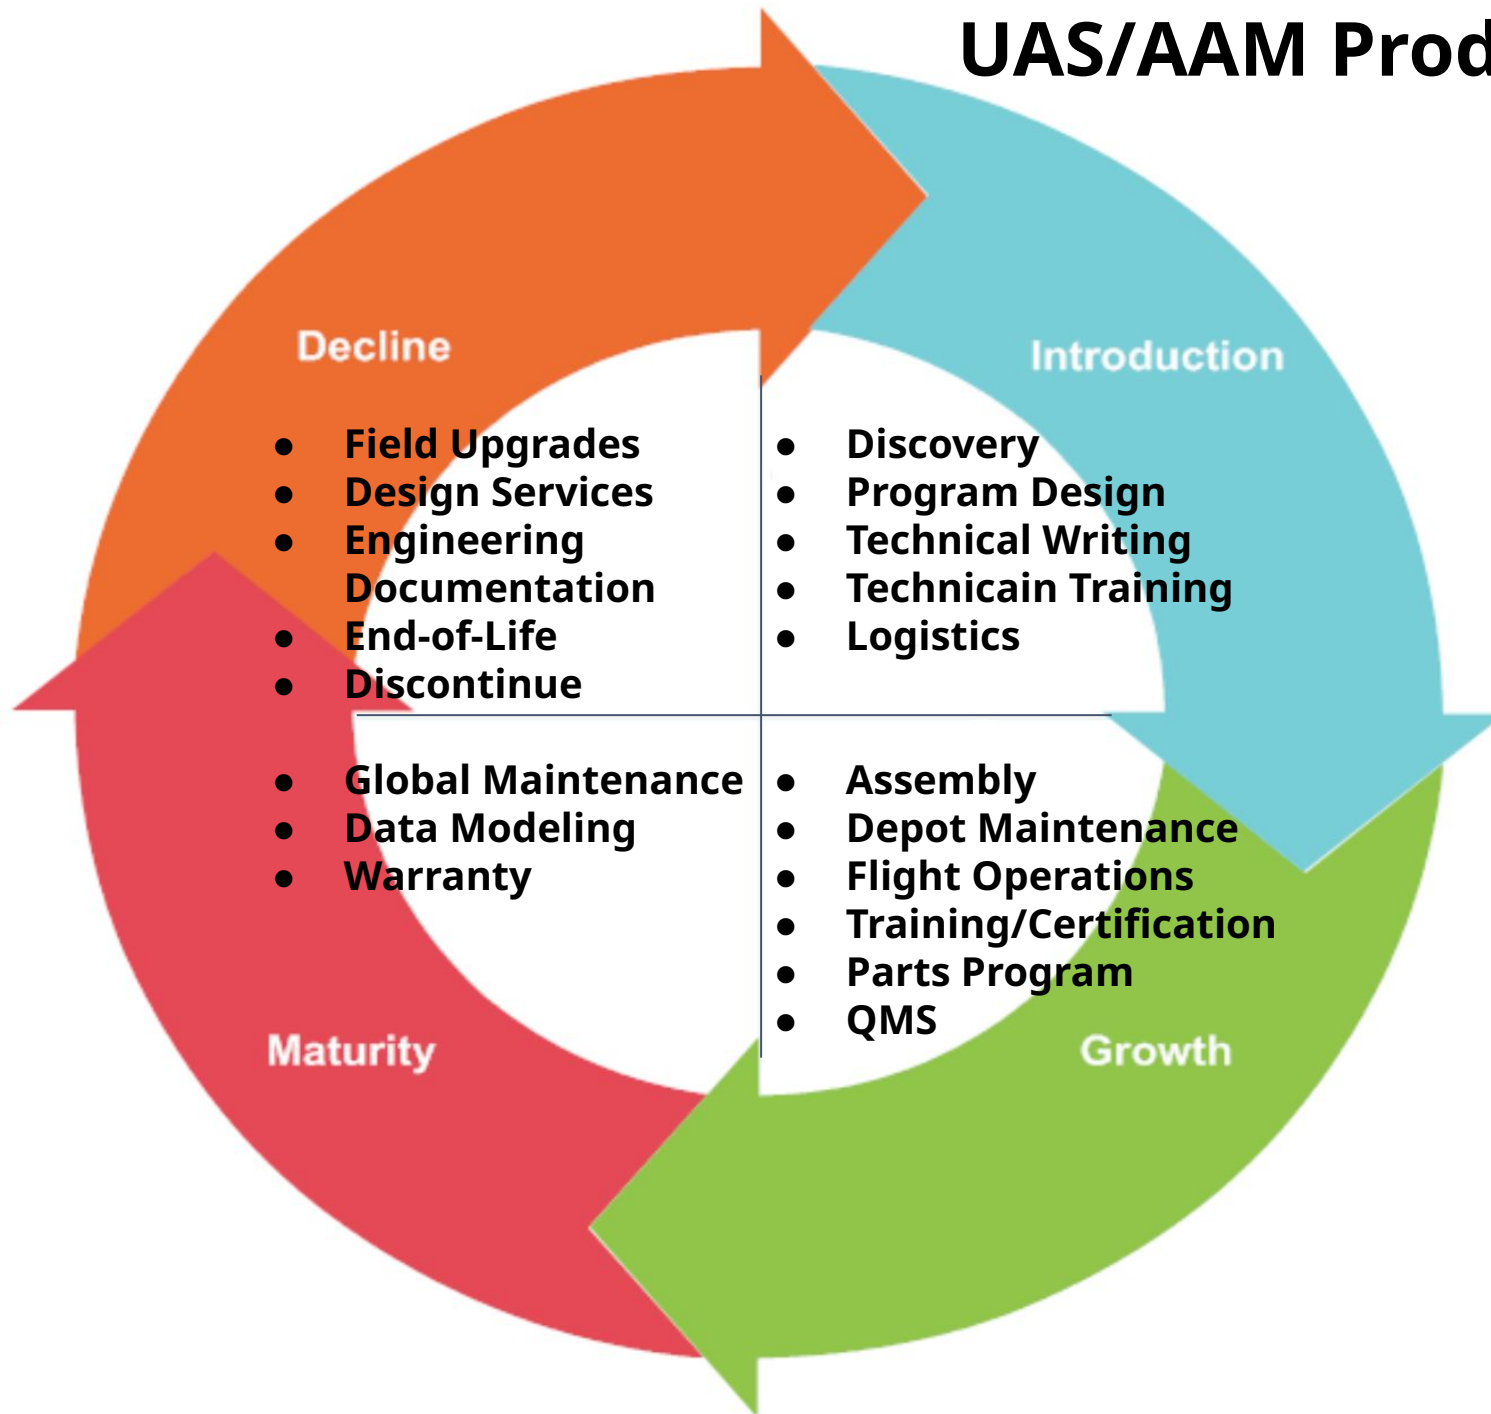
UAS/AAM Prod

Decline

Introduction

- Field Upgrades
- Design Services
- Engineering Documentation
- End-of-Life
- Discontinue

- Discovery
- Program Design
- Technical Writing
- Technicain Training
- Logistics

- Global Maintenance
- Data Modeling
- Warranty

- Assembly
- Depot Maintenance
- Flight Operations
- Training/Certification
- Parts Program
- QMS

Maturity

Growth